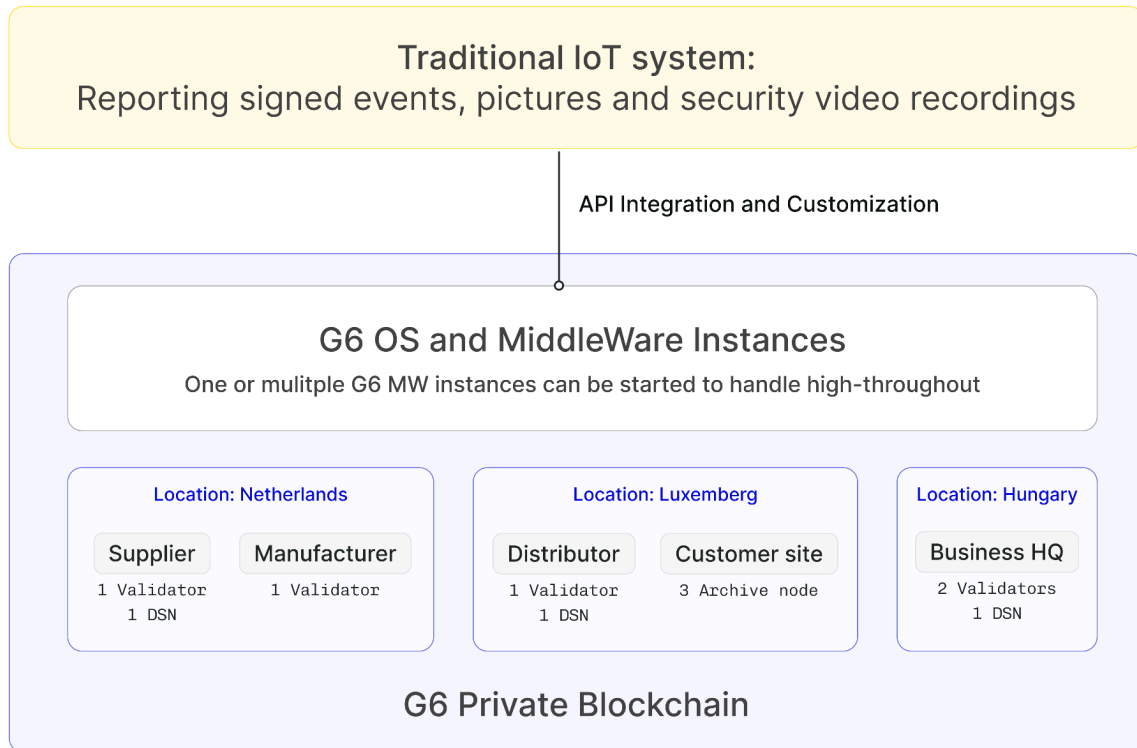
Traditional IoT system:
Reporting signed events, pictures and security video recordings

API Integration and Customization

G6 OS and MiddleWare Instances
One or mulitple G6 MW instances can be started to handle high-throughout

Location: Netherlands

Supplier
1 Validator
1 DSN

Manufacturer
1 Validator

Location: Luxemberg

Distributor
1 Validator
1 DSN

Customer site
3 Archive node

Location: Hungary

Business HQ
2 Validators
1 DSN

G6 Private Blockchain